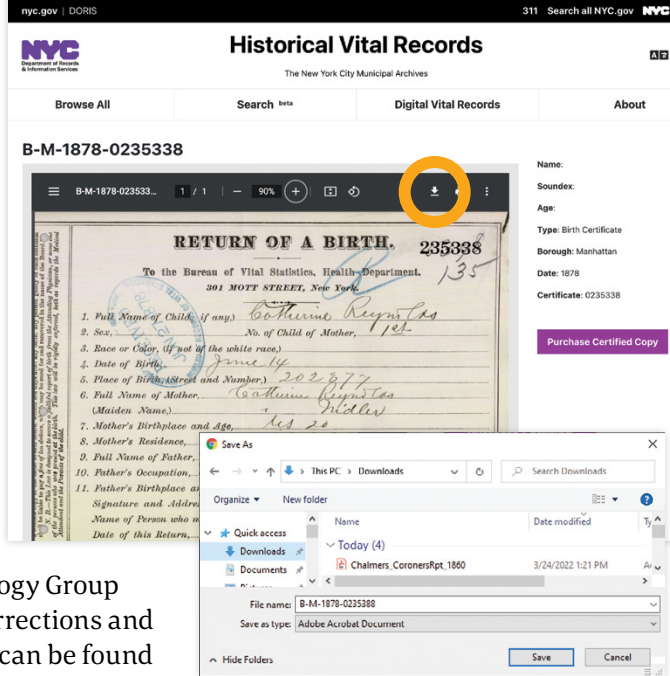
nyc.gov | DORIS

311 Search all NYC.gov NYC

NYC Department of Records & Information Services

Historical Vital Records

The New York City Municipal Archives

Browse All | Search beta | Digital Vital Records | About

B-M-1878-0235338

B-M-1878-023533... 1 / 1 — 90% +

RETURN OF A BIRTH. 235338

135

To the Bureau of Vital Statistics, Health Department.

301 MOTT STREET, New York.

1. Full Name of Child, (if any,) Catherine Reynolds
2. Sex, No. of Child of Mother, 1st
3. Race or Color, (if not of the white race,)
4. Date of Birth, June 14
5. Place of Birth, (Street and Number,) 202 E 77
6. Full Name of Mother, Catherine Reynolds
(Maiden Name,) Nidler
7. Mother's Birthplace and Age, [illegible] 20
8. Mother's Residence,
9. Full Name of Father,
10. Father's Occupation,
11. Father's Birthplace a
Signature and Addre
Name of Person who m
Date of this Return,

Name:
Soundex:
Age:
Type: Birth Certificate
Borough: Manhattan
Date: 1878
Certificate: 0235338

Purchase Certified Copy

Save As

This PC > Downloads

Search Downloads

Organize ▾ New folder

Quick access
Downloads
Documents

Name | Date modified | Ty
Today (4)
Chalmers_CoronersRpt_1860 | 3/24/2022 1:21 PM | Ad

File name: B-M-1878-0235388
Save as type: Adobe Acrobat Document

Hide Folders

Save | Cancel

ogy Group
rrections and
can be found